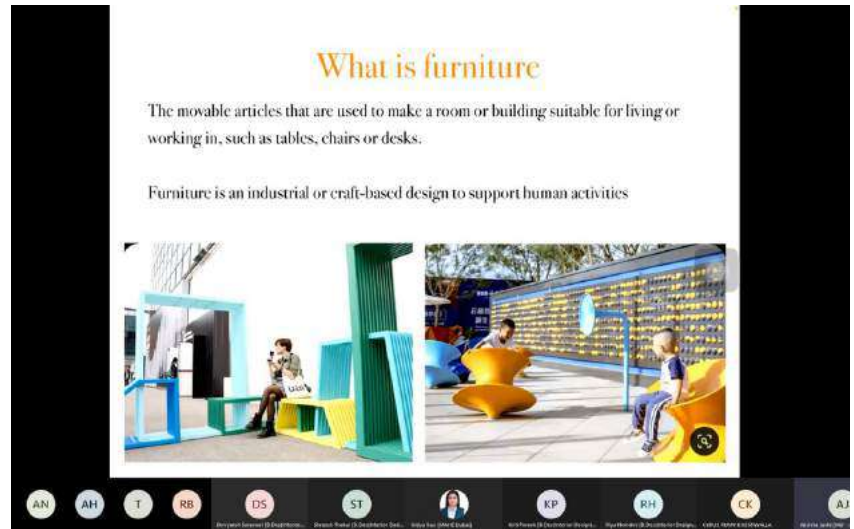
What is furniture

The movable articles that are used to make a room or building suitable for living or working in, such as tables, chairs or desks.

Furniture is an industrial or craft-based design to support human activities

AN AH T RB DS ST KP RH CK AJ

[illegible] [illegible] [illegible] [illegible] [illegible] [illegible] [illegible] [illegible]